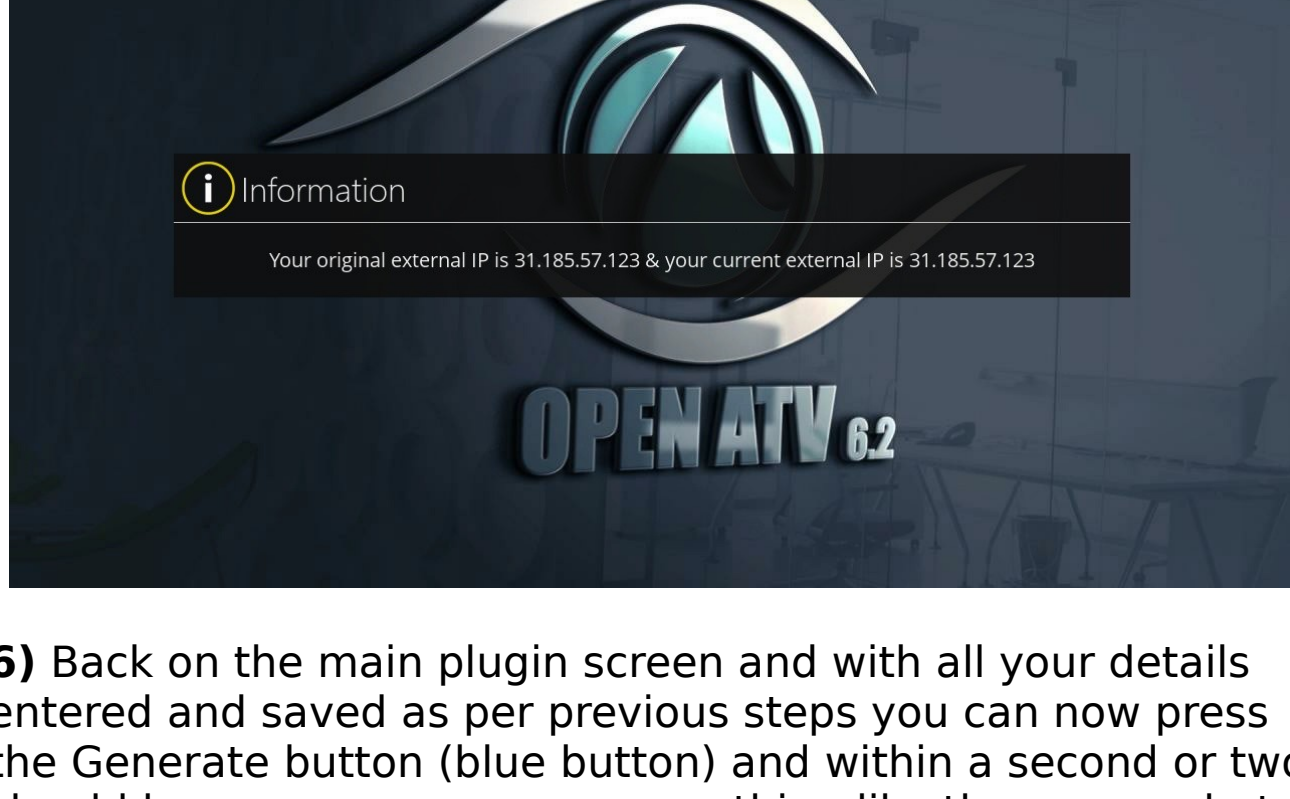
i Information

Your original external IP is 31.185.57.123 & your current external IP is 31.185.57.123

OPEN ATV 6.2

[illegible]) Back on the main plugin screen and with all your details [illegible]ntered and saved as per previous steps you can now press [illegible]he Generate button (blue button) and within a second or tw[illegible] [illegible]